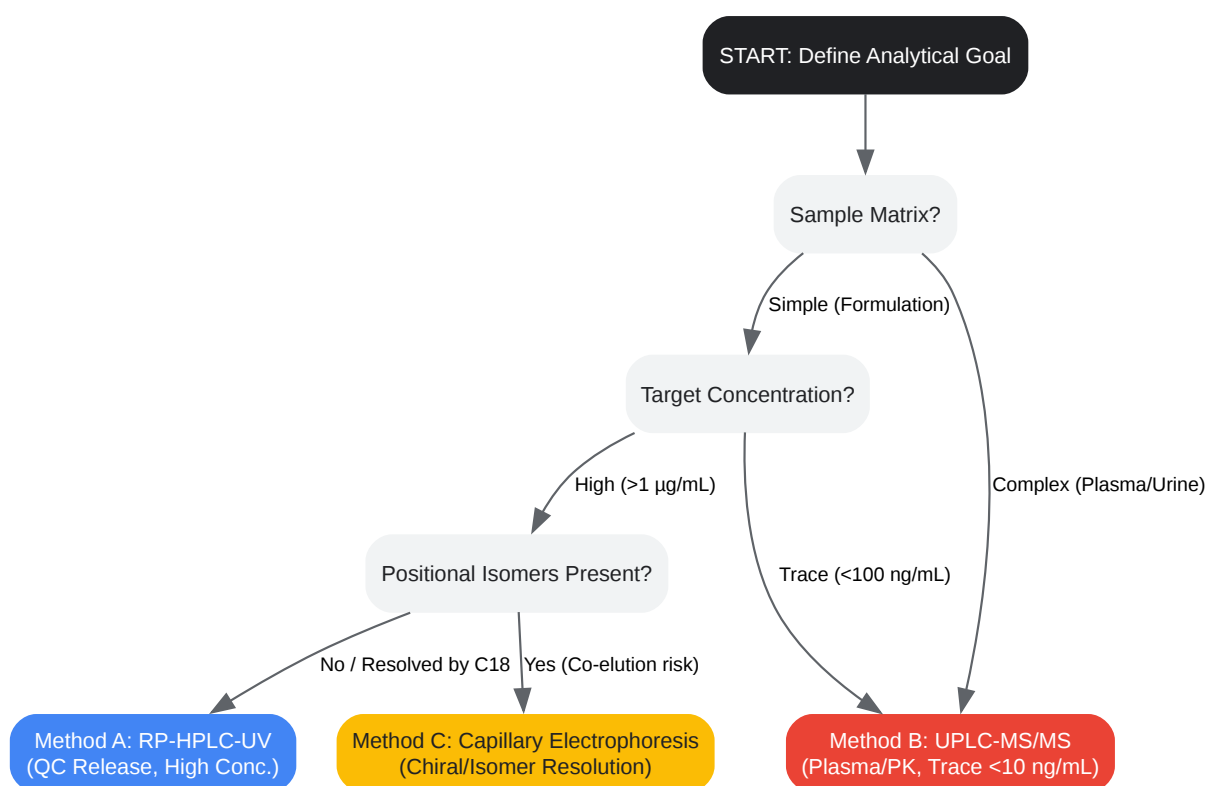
START: Define Analytical Goal

Sample Matrix?

Simple (Formulation)

Complex (Plasma/Urine)

Target Concentration?

High (>1 µg/mL)

Trace (<100 ng/mL)

Positional Isomers Present?

No / Resolved by C18

Yes (Co-elution risk)

Method A: RP-HPLC-UV (QC Release, High Conc.)

Method C: Capillary Electrophoresis (Chiral/Isomer Resolution)

Method B: UPLC-MS/MS (Plasma/PK, Trace <10 ng/mL)